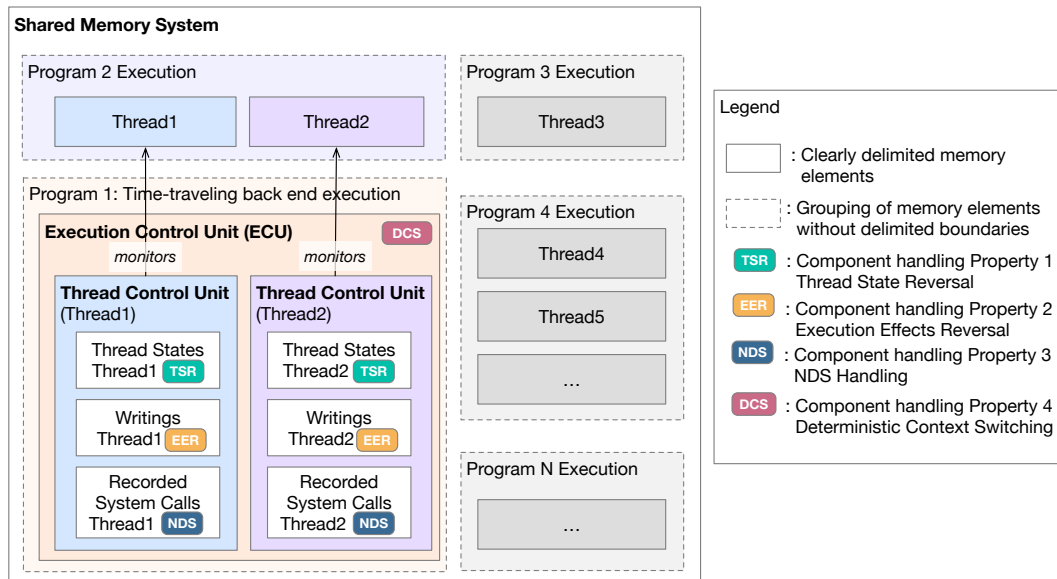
Shared Memory System

Program 2 Execution

Thread1

Thread2

Program 3 Execution

Thread3

Program 1: Time-traveling back end execution

Execution Control Unit (ECU)

DCS

monitors

monitors

Thread Control Unit (Thread1)

Thread States Thread1 TSR

Writings Thread1 EER

Recorded System Calls Thread1 NDS

Thread Control Unit (Thread2)

Thread States Thread2 TSR

Writings Thread2 EER

Recorded System Calls Thread2 NDS

Program 4 Execution

Thread4

Thread5

...

Program N Execution

...

Legend

: Clearly delimited memory elements

: Grouping of memory elements without delimited boundaries

TSR : Component handling Property 1 Thread State Reversal

EER : Component handling Property 2 Execution Effects Reversal

NDS : Component handling Property 3 NDS Handling

DCS : Component handling Property 4 Deterministic Context Switching